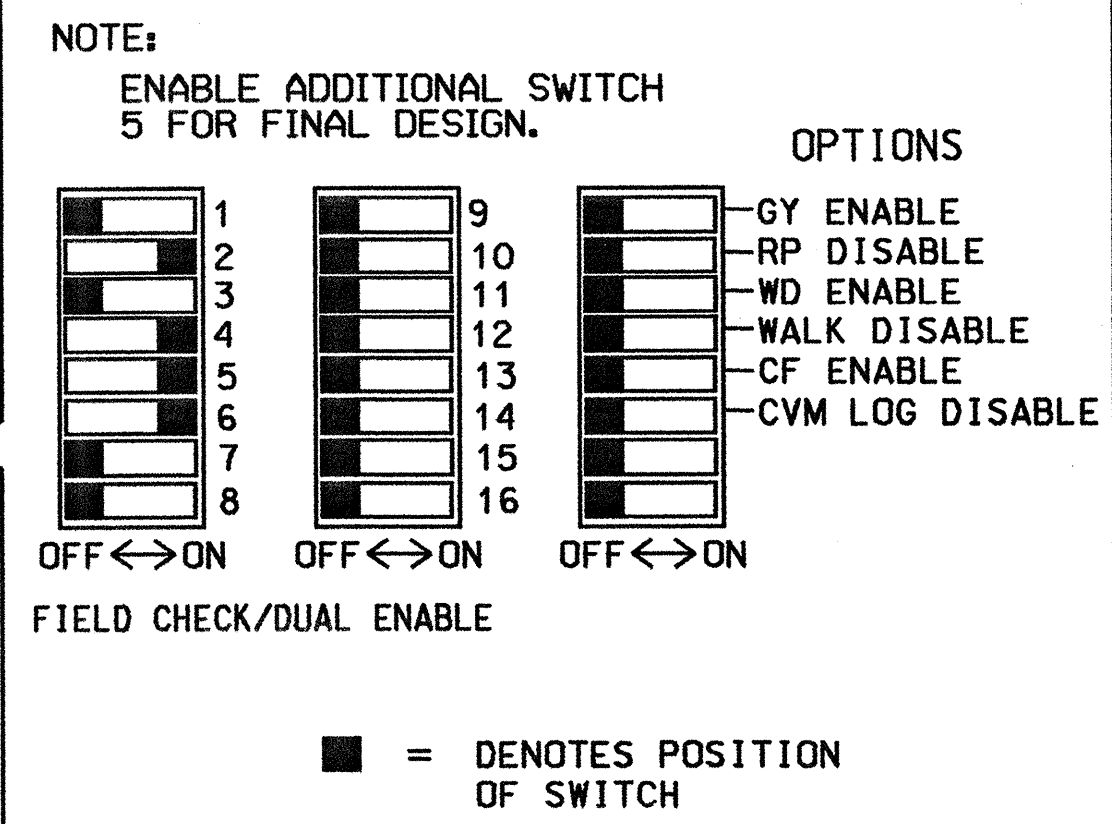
NOTE:
ENABLE ADDITIONAL SWITCH 5 FOR FINAL DESIGN.

OPTIONS

1
2
3
4
5
6
7
8

9
10
11
12
13
14
15
16

GY ENABLE
RP DISABLE
WD ENABLE
WALK DISABLE
CF ENABLE
CVM LOG DISABLE

OFF $\leftrightarrow$ ON
OFF $\leftrightarrow$ ON
OFF $\leftrightarrow$ ON

FIELD CHECK/DUAL ENABLE

= DENOTES POSITION OF SWITCH